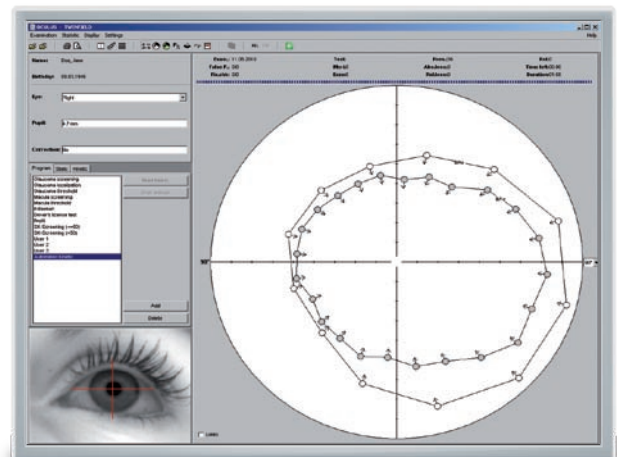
Examination Statistic Display Settings

Help

Name: Doe, Jane

Birthday: 03.01.1946

Eye: Right

Pupil: 6.7 mm

Correction: No

Program | Stats | Results

Glaucoma screening
Glaucoma localisation
Glaucoma threshold
Macula screening
Macula threshold
Esterman
Driver's license test
Ptosis
SK-Screening (<=60)
SK-Screening (>60)
User 1
User 2
User 3
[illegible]

Add
Delete

Exam.: 11.05.2010
False P.: 0/0
Fixation: 0/0

Test:
Blind:
Sound:

Stim.: III
Alim.: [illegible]
Thickness: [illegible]

Grid: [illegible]
Time left: 00:00
Duration: 01:00

90°
90°

Labels